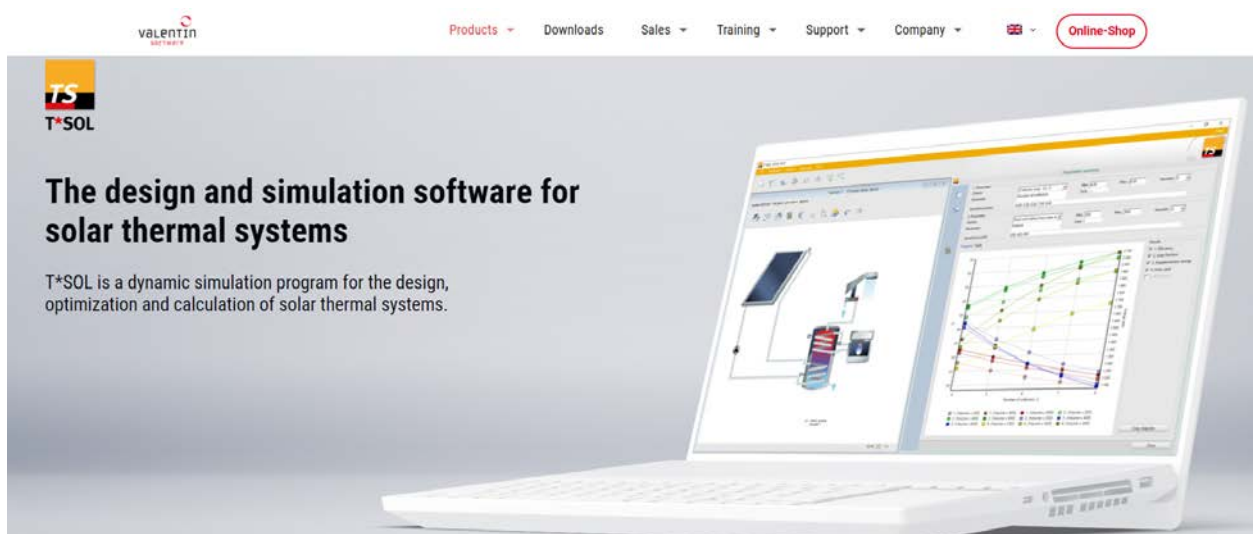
valentin software

Products Downloads Sales Training Support Company Online-Shop

TS
T*SOL

The design and simulation software for solar thermal systems

T*SOL is a dynamic simulation program for the design, optimization and calculation of solar thermal systems.